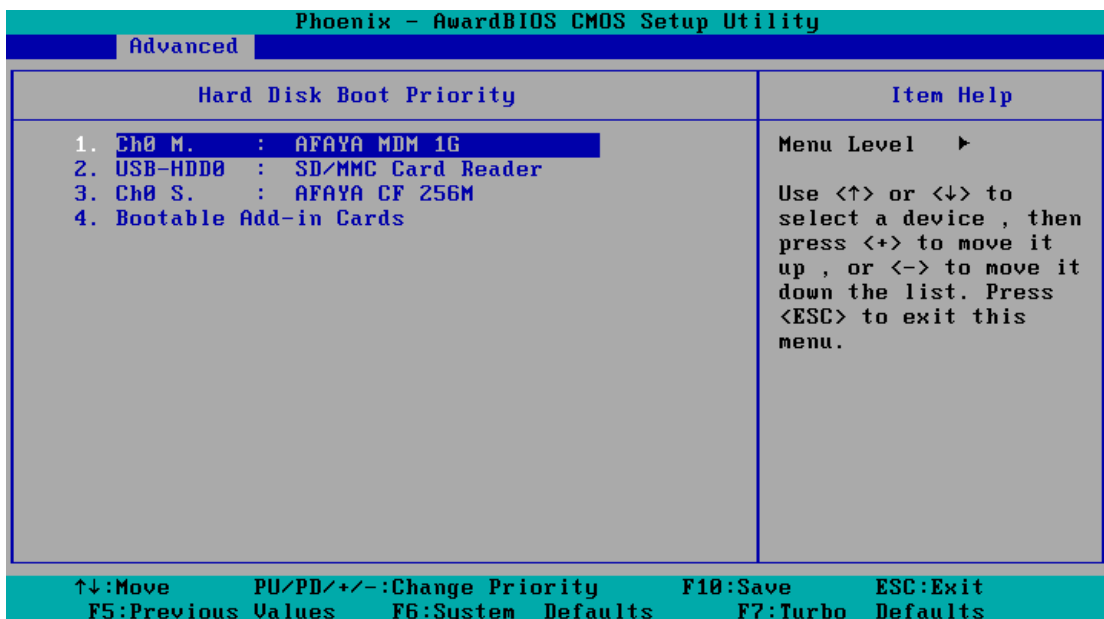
Phoenix - AwardBIOS CMOS Setup Utility

Advanced

Hard Disk Boot Priority

1. Ch0 M. : AFAYA MDM 1G
2. USB-HDD0 : SD/MMC Card Reader
3. Ch0 S. : AFAYA CF 256M
4. Bootable Add-in Cards

Item Help

Menu Level ►

Use <↑> or <↓> to select a device , then press <+> to move it up , or <-> to move it down the list. Press <ESC> to exit this menu.

↑↓:Move PU/PD/+/-:Change Priority F10:Save ESC:Exit
F5:Previous Values F6:System Defaults F7:Turbo Defaults